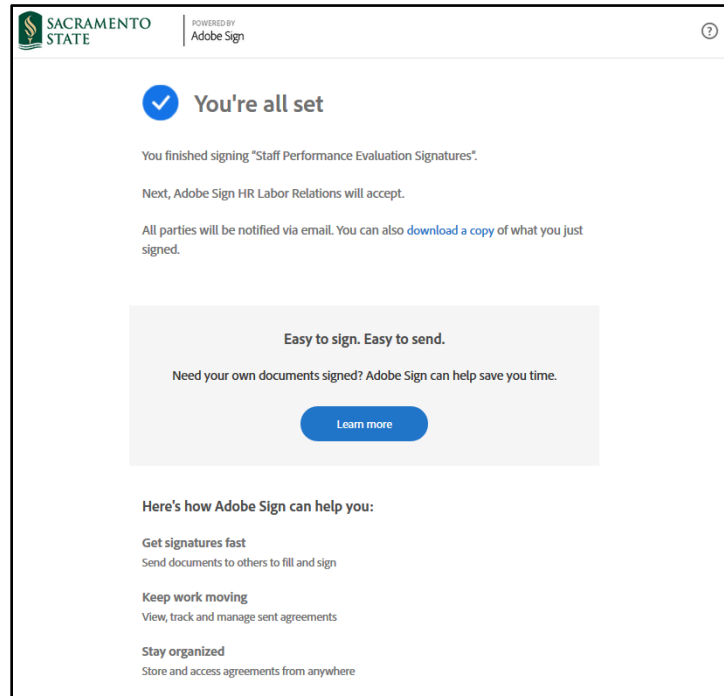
SACRAMENTO STATE

POWERED BY
Adobe Sign

?

You're all set

You finished signing "Staff Performance Evaluation Signatures".

Next, Adobe Sign HR Labor Relations will accept.

All parties will be notified via email. You can also download a copy of what you just signed.

Easy to sign. Easy to send.

Need your own documents signed? Adobe Sign can help save you time.

Learn more

Here's how Adobe Sign can help you:

Get signatures fast
Send documents to others to fill and sign

Keep work moving
View, track and manage sent agreements

Stay organized
Store and access agreements from anywhere